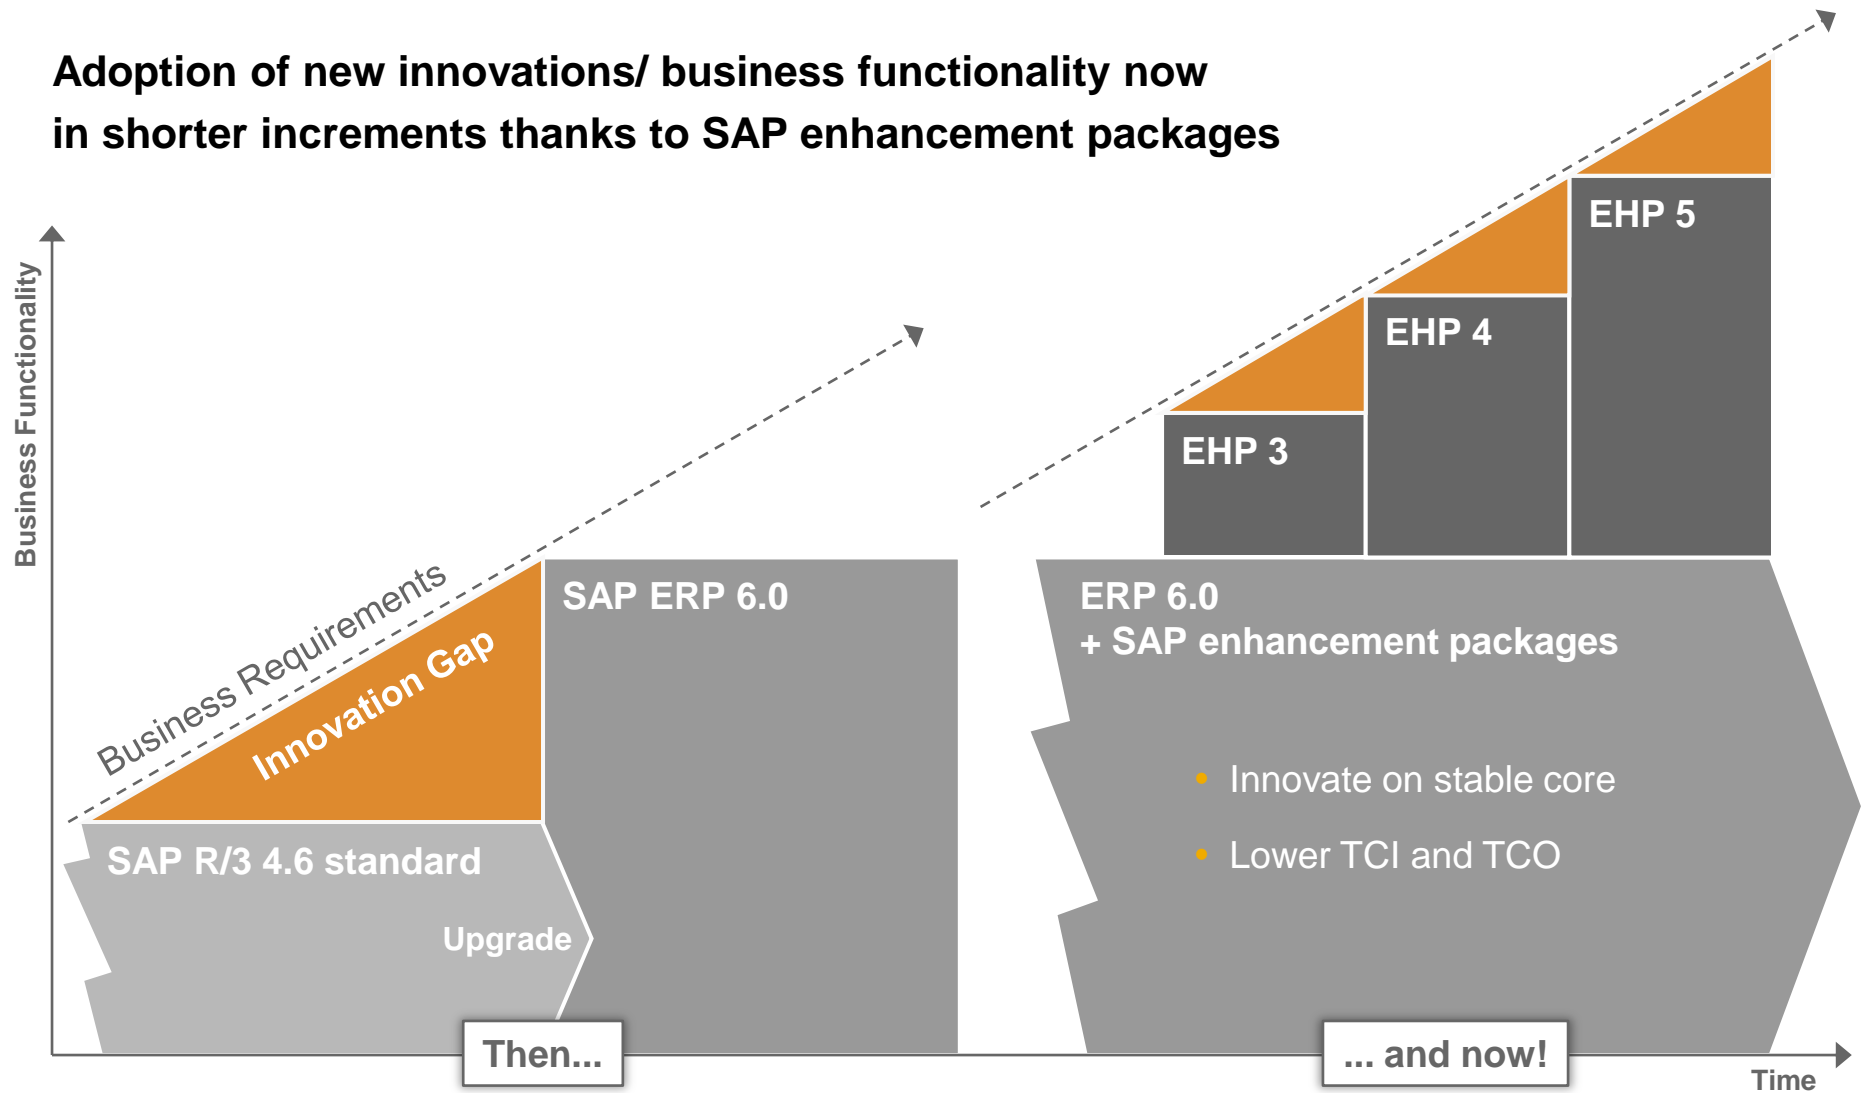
Adoption of new innovations/ business functionality now in shorter increments thanks to SAP enhancement packages

Business Functionality

EHP 5

EHP 4

EHP 3

Business Requirements

Innovation Gap

SAP ERP 6.0

ERP 6.0
+ SAP enhancement packages

• Innovate on stable core

• Lower TCI and TCO

SAP R/3 4.6 standard

Upgrade

Then...

... and now!

Time